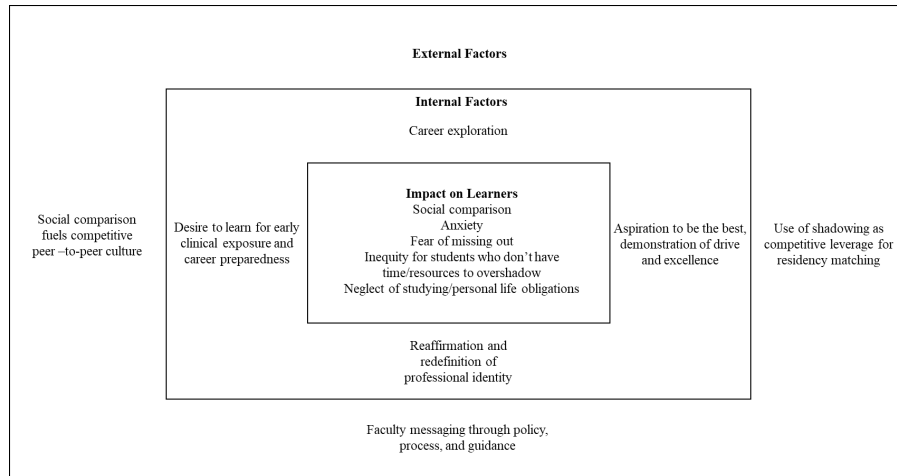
External Factors

Internal Factors

Career exploration

Social comparison fuels competitive peer –to-peer culture

Desire to learn for early clinical exposure and career preparedness

Impact on Learners
Social comparison
Anxiety
Fear of missing out
Inequity for students who don't have time/resources to overshadow
Neglect of studying/personal life obligations

Aspiration to be the best, demonstration of drive and excellence

Use of shadowing as competitive leverage for residency matching

Reaffirmation and redefinition of professional identity

Faculty messaging through policy, process, and guidance